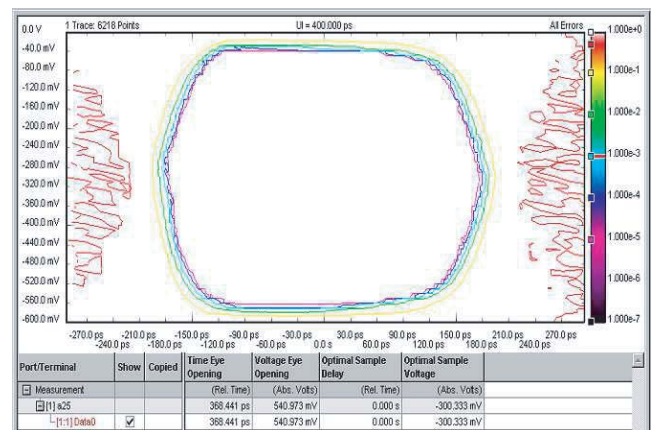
1 Trace: 6218 Points

UI = 400.000 ps

All Errors

0.0 V
-40.0 mV
-80.0 mV
-120.0 mV
-160.0 mV
-200.0 mV
-240.0 mV
-280.0 mV
-320.0 mV
-360.0 mV
-400.0 mV
-440.0 mV
-480.0 mV
-520.0 mV
-560.0 mV
-600.0 mV

1.000e+0
1.000e-1
1.000e-2
1.000e-3
1.000e-4
1.000e-5
1.000e-6
1.000e-7

-270.0 ps -240.0 ps -210.0 ps -180.0 ps -150.0 ps -120.0 ps -90.0 ps -60.0 ps -30.0 ps 0.0 s 30.0 ps 60.0 ps 90.0 ps 120.0 ps 150.0 ps 180.0 ps 210.0 ps 240.0 ps 270.0 ps

| Port/Terminal | Show | Copied | Time Eye Opening | Voltage Eye Opening | Optimal Sample Delay | Optimal Sample Voltage |
|---|---|---|---|---|---|---|
| Measurement | | | (Rel. Time) | (Abs. Volts) | (Rel. Time) | (Abs. Volts) |
| [1] a25 | | | 368.441 ps | 540.973 mV | 0.000 s | -300.333 mV |
| [1:1] Data0 | ✓ | | 368.441 ps | 540.973 mV | 0.000 s | -300.333 mV |